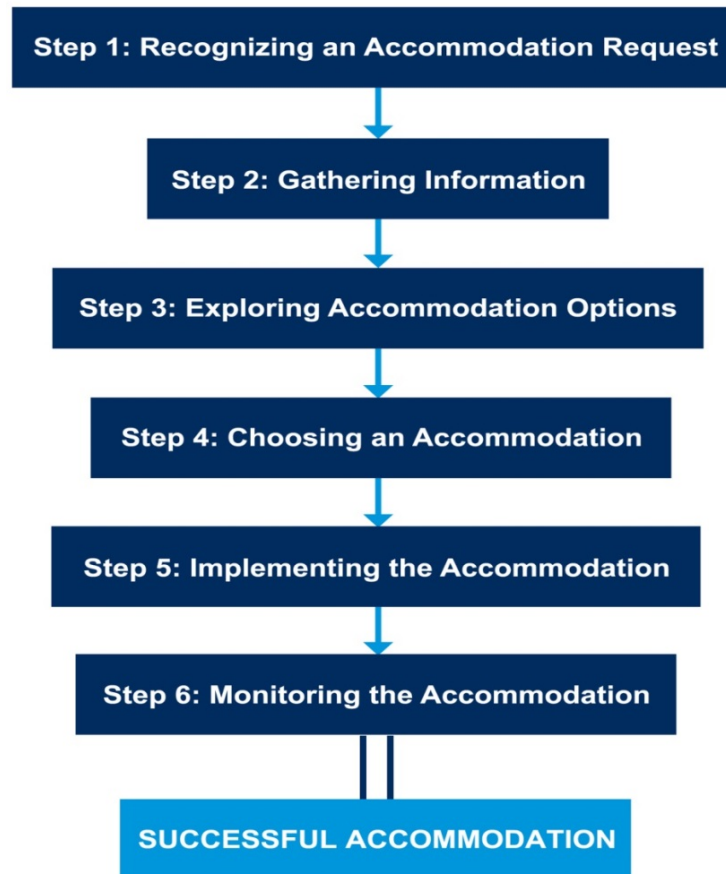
Step 1: Recognizing an Accommodation Request

Step 2: Gathering Information

Step 3: Exploring Accommodation Options

Step 4: Choosing an Accommodation

Step 5: Implementing the Accommodation

Step 6: Monitoring the Accommodation

SUCCESSFUL ACCOMMODATION